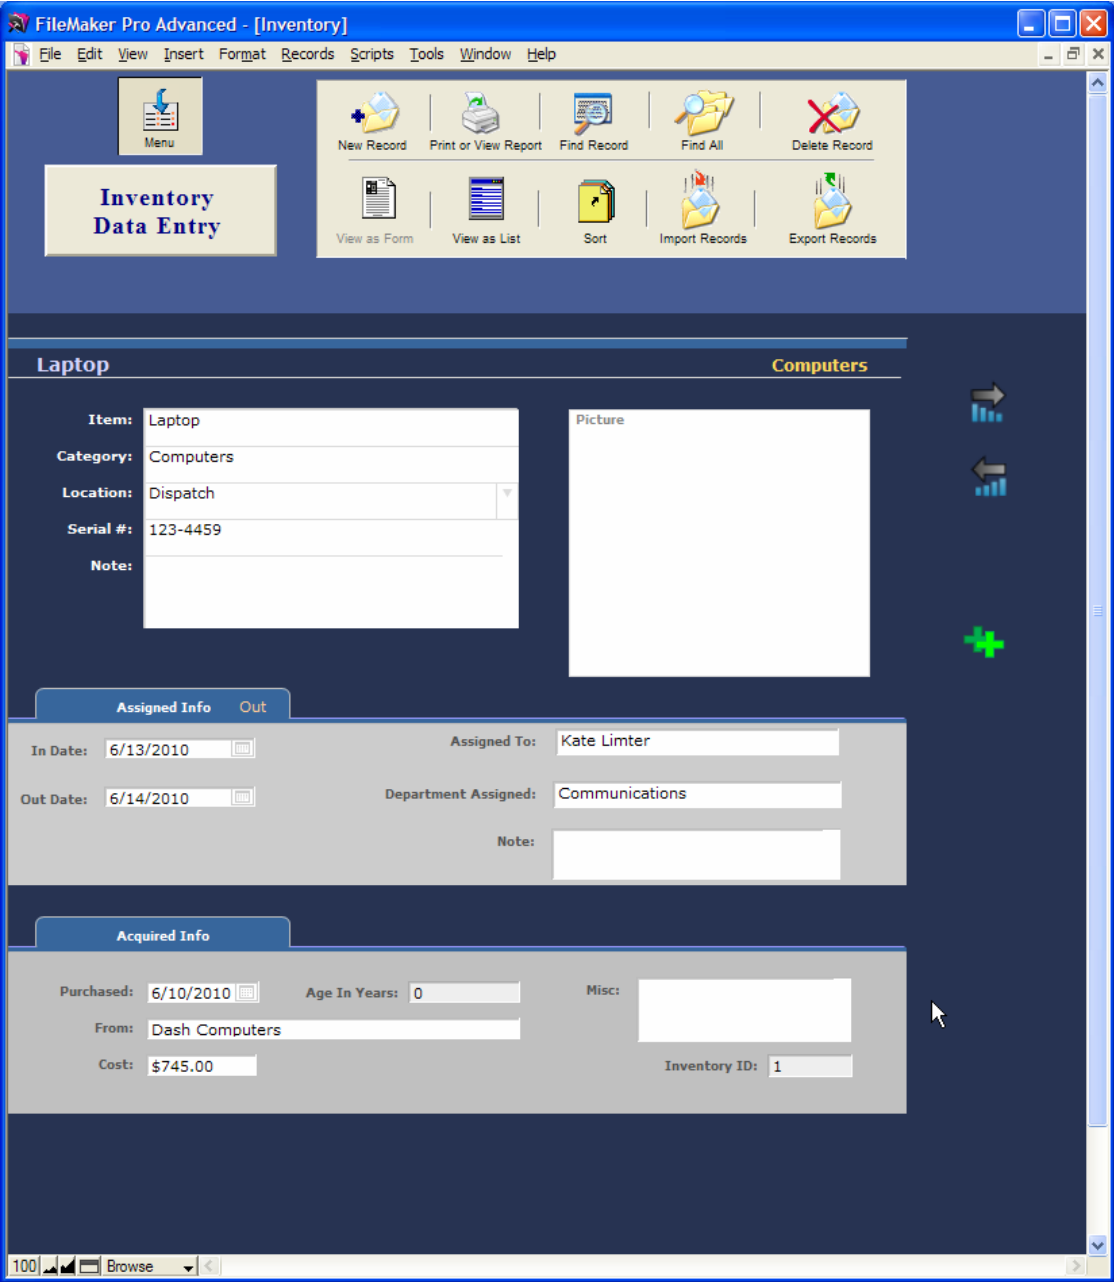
FileMaker Pro Advanced - [Inventory]

File Edit View Insert Format Records Scripts Tools Window Help

Menu

Inventory Data Entry

New Record
Print or View Report
Find Record
Find All
Delete Record
View as Form
View as List
Sort
Import Records
Export Records

Laptop
Computers

Item: Laptop
Category: Computers
Location: Dispatch
Serial #: 123-4459
Note:

Picture

Assigned Info Out

In Date: 6/13/2010
Out Date: 6/14/2010
Assigned To: Kate Limter
Department Assigned: Communications
Note:

Acquired Info

Purchased: 6/10/2010
Age In Years: 0
Misc:
From: Dash Computers
Cost: $745.00
Inventory ID: 1

100 Browse